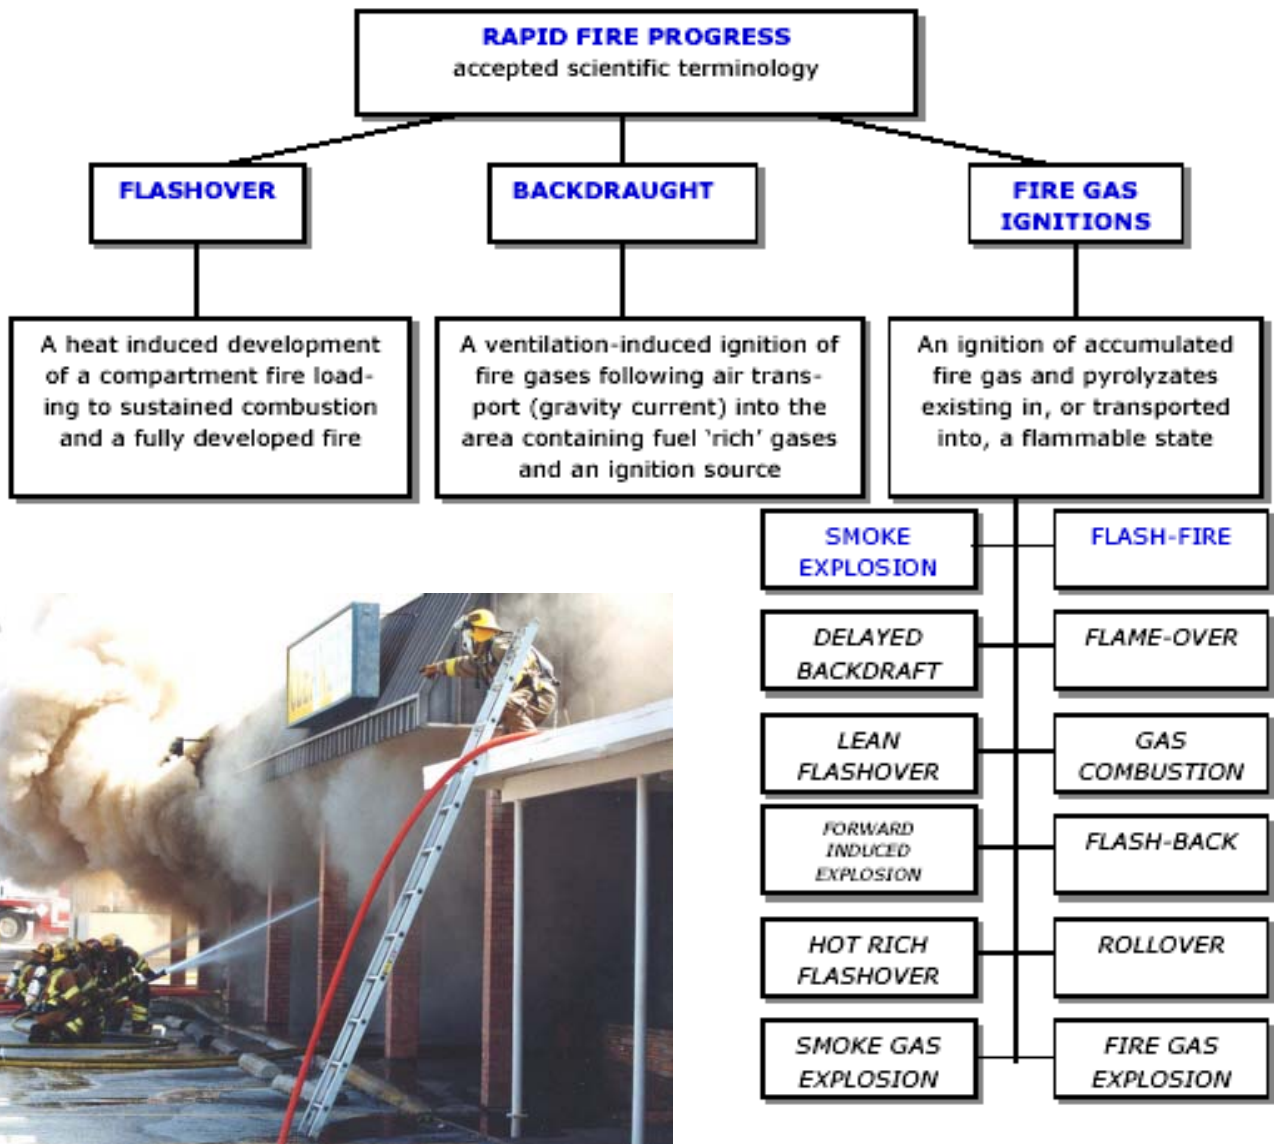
RAPID FIRE PROGRESS
accepted scientific terminology

FLASHOVER

BACKDRAUGHT

FIRE GAS IGNITIONS

A heat induced development of a compartment fire loading to sustained combustion and a fully developed fire

A ventilation-induced ignition of fire gases following air transport (gravity current) into the area containing fuel 'rich' gases and an ignition source

An ignition of accumulated fire gas and pyrolyzates existing in, or transported into, a flammable state

SMOKE EXPLOSION

FLASH-FIRE

DELAYED BACKDRAFT

FLAME-OVER

LEAN FLASHOVER

GAS COMBUSTION

FORWARD INDUCED EXPLOSION

FLASH-BACK

HOT RICH FLASHOVER

ROLLOVER

SMOKE GAS EXPLOSION

FIRE GAS EXPLOSION